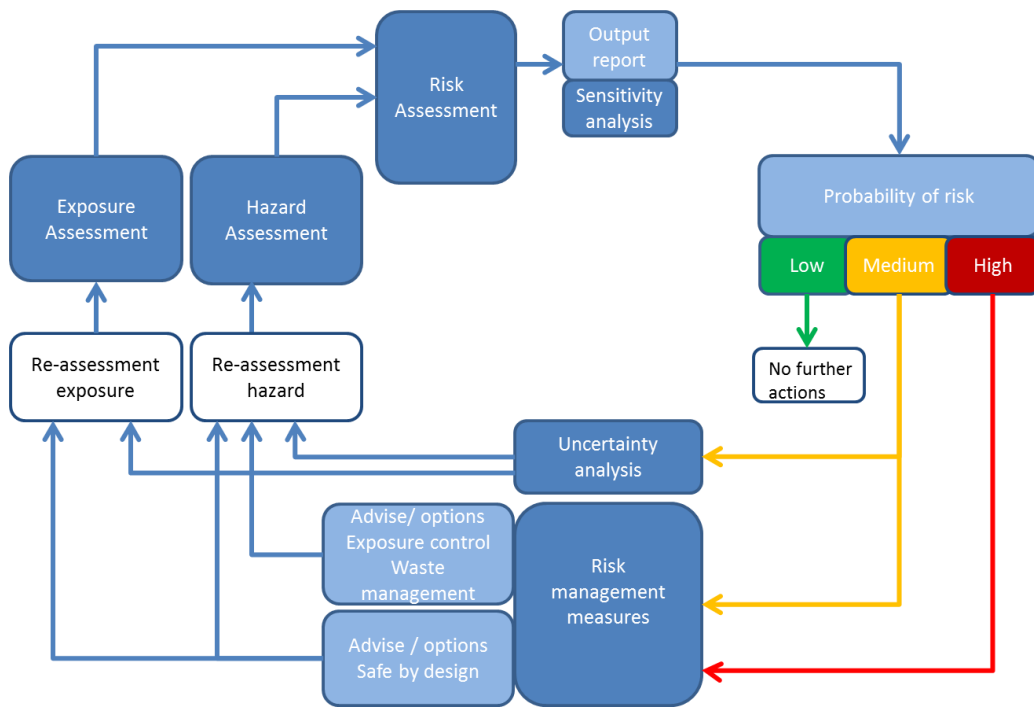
Risk Assessment

Output report

Sensitivity analysis

Exposure Assessment

Hazard Assessment

Probability of risk

Low

Medium

High

No further actions

Re-assessment exposure

Re-assessment hazard

Uncertainty analysis

Advise/ options Exposure control Waste management

Risk management measures

Advise / options Safe by design